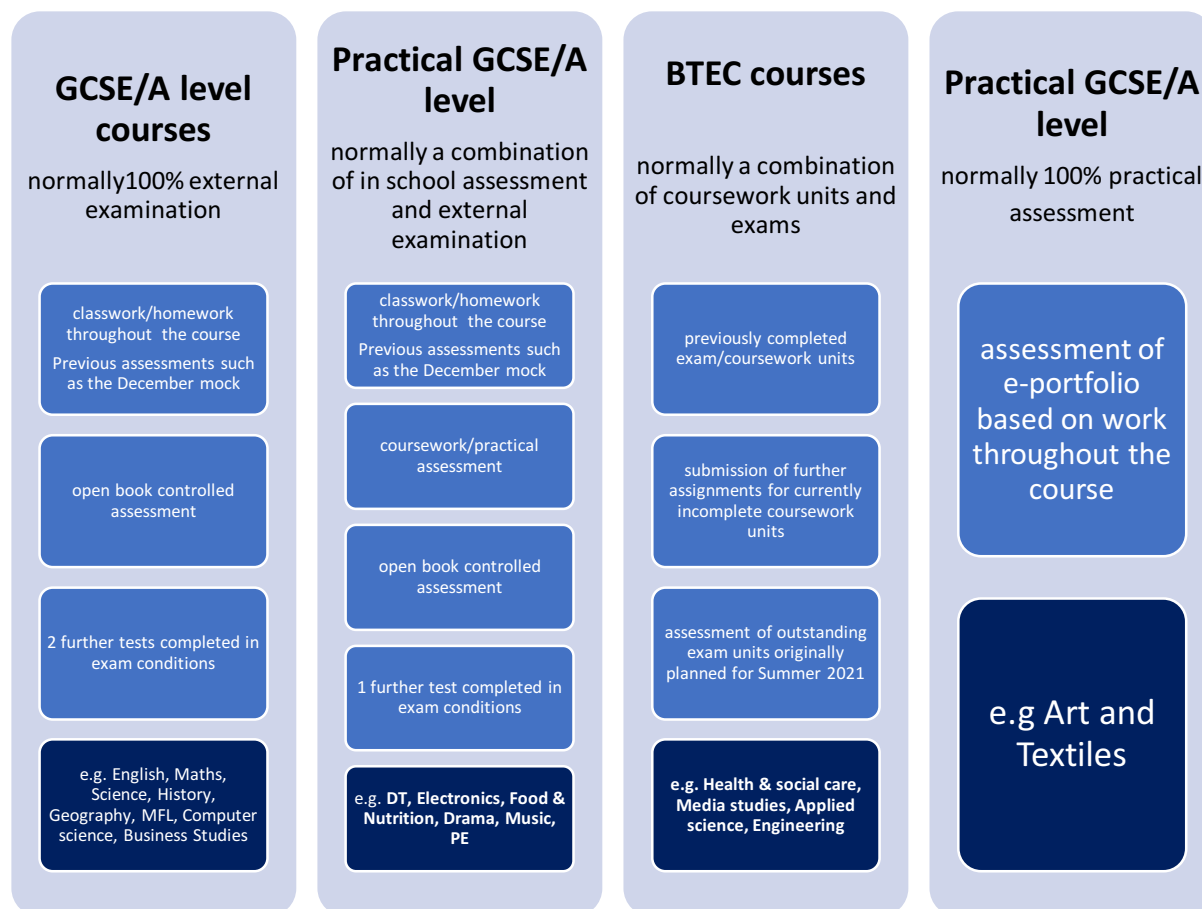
GCSE/A level courses

normally100% external examination

classwork/homework throughout the course
Previous assessments such as the December mock

open book controlled assessment

2 further tests completed in exam conditions

e.g. English, Maths, Science, History, Geography, MFL, Computer science, Business Studies

Practical GCSE/A level

normally a combination of in school assessment and external examination

classwork/homework throughout the course
Previous assessments such as the December mock

coursework/practical assessment

open book controlled assessment

1 further test completed in exam conditions

e.g. DT, Electronics, Food & Nutrition, Drama, Music, PE

BTEC courses

normally a combination of coursework units and exams

previously completed exam/coursework units

submission of further assignments for currently incomplete coursework units

assessment of outstanding exam units originally planned for Summer 2021

e.g. Health & social care, Media studies, Applied science, Engineering

Practical GCSE/A level

normally 100% practical assessment

assessment of e-portfolio based on work throughout the course

e.g Art and Textiles